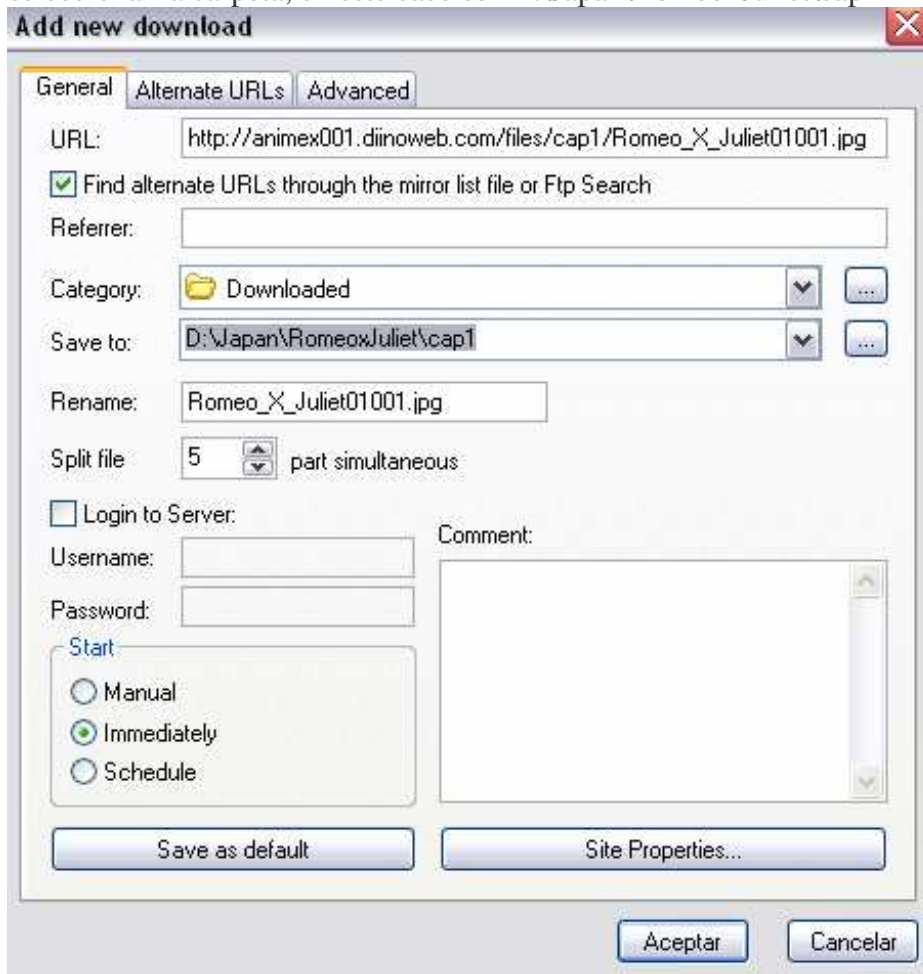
Add new download

General | Alternate URLs | Advanced

URL: http://animex001.diinoweb.com/files/cap1/Romeo_X_Juliet01001.jpg

Find alternate URLs through the mirror list file or Ftp Search

Referrer:

Category: Downloaded ...

Save to: D:\Japan\RomeoxJuliet\cap1 ...

Rename: Romeo_X_Juliet01001.jpg

Split file 5 part simultaneous

Login to Server:

Username:

Password:

Comment:

Start

Manual

Immediately

Schedule

Save as default

Site Properties...

Aceptar

Cancelar